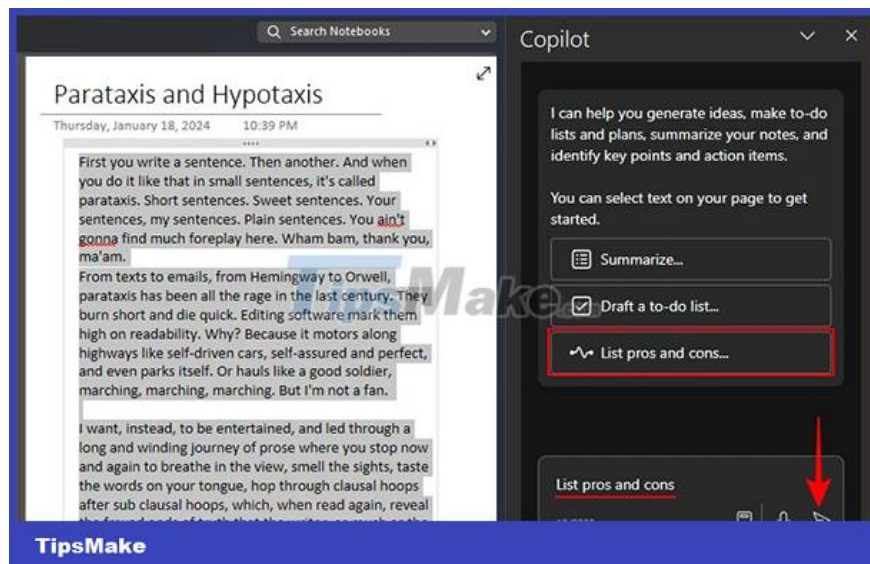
Search Notebooks

Parataxis and Hypotaxis

Thursday, January 18, 2024 10:39 PM

First you write a sentence. Then another. And when you do it like that in small sentences, it's called parataxis. Short sentences. Sweet sentences. Your sentences, my sentences. Plain sentences. You ain't gonna find much foreplay here. Wham bam, thank you, ma'am.

From texts to emails, from Hemingway to Orwell, parataxis has been all the rage in the last century. They burn short and die quick. Editing software mark them high on readability. Why? Because it motors along highways like self-driven cars, self-assured and perfect, and even parks itself. Or hauls like a good soldier, marching, marching, marching. But I'm not a fan.

I want, instead, to be entertained, and led through a long and winding journey of prose where you stop now and again to breathe in the view, smell the sights, taste the words on your tongue, hop through clausal hoops after sub clausal hoops, which, when read again, reveal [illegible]

Copilot

I can help you generate ideas, make to-do lists and plans, summarize your notes, and identify key points and action items.

You can select text on your page to get started.

Summarize...

Draft a to-do list...

List pros and cons...

List pros and cons

TipsMake